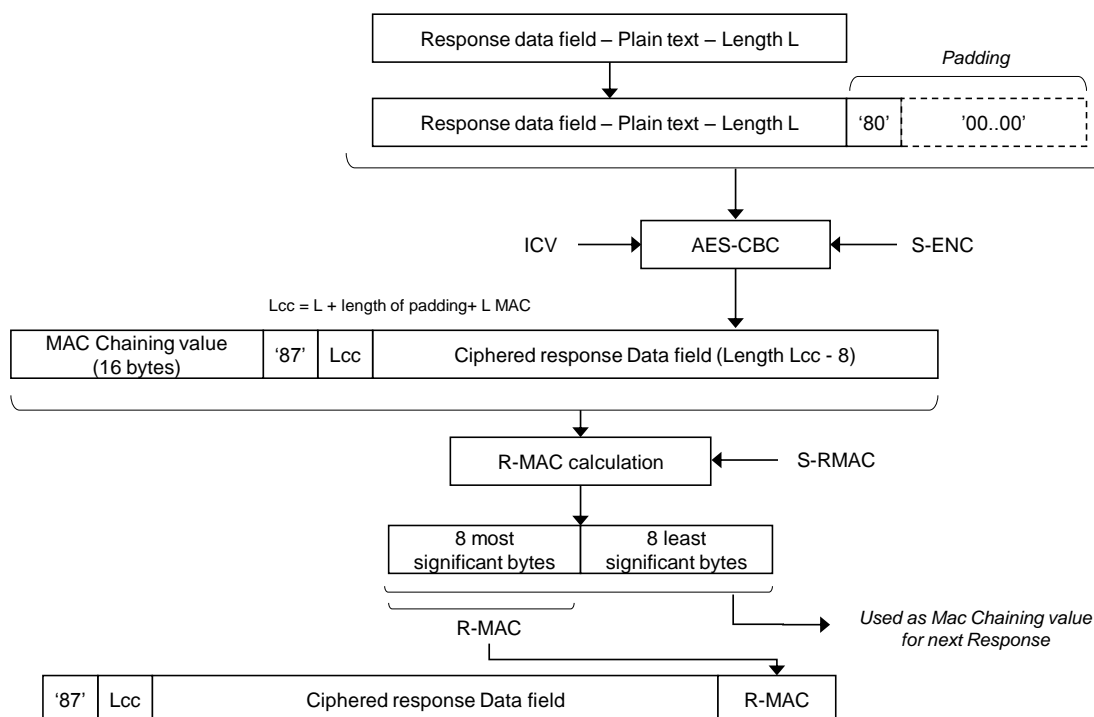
Response data field – Plain text – Length L

Padding

Response data field – Plain text – Length L | '80' | '00..00'

ICV → AES-CBC ← S-ENC

Lcc = L + length of padding+ L MAC

| MAC Chaining value (16 bytes) | '87' | Lcc | Ciphered response Data field (Length Lcc - 8) |
|---|---|---|---|

R-MAC calculation ← S-RMAC

| 8 most significant bytes | 8 least significant bytes |
|---|---|

R-MAC

Used as Mac Chaining value for next Response

| '87' | Lcc | Ciphered response Data field | R-MAC |
|---|---|---|---|